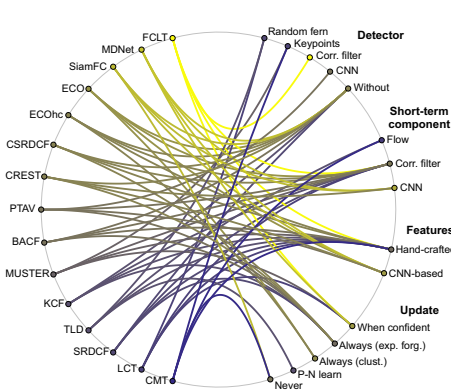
FCLT
MDNet
SiamFC
ECO
ECOhc
CSRDCF
CREST
PTAV
BACF
MUSTER
KCF
TLD
SRDCF
LCT
CMT
Random fern
Keypoints
Corr. filter
CNN
Without
Detector
Short-term component
Flow
Corr. filter
CNN
Features
Hand-crafted
CNN-based
Update
When confident
Always (exp. forg.)
Always (clust.)
P-N learn
Never